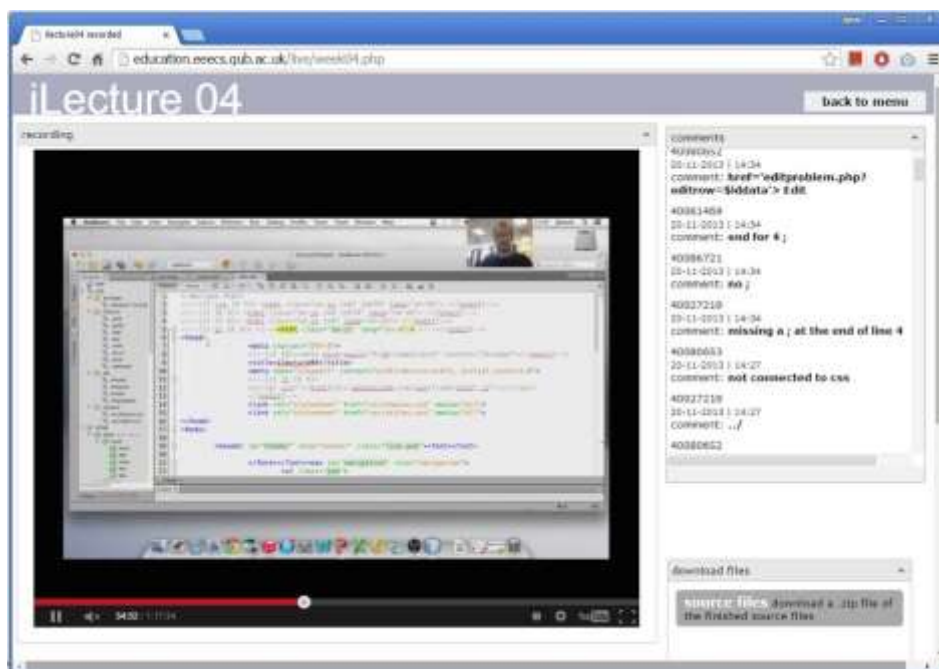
lecture04 recorded

education.eeecs.qub.ac.uk/live/week04.php

iLecture 04

back to menu

recording

comments

40080652
20-11-2013 | 14:34
comment: href='editproblem.php?editrow=$iddata'> Edit

40061469
20-11-2013 | 14:34
comment: end for 4 ;

40086721
20-11-2013 | 14:34
comment: no ;

40027210
20-11-2013 | 14:34
comment: missing a ; at the end of line 4

40080653
20-11-2013 | 14:27
comment: not connected to css

40027210
20-11-2013 | 14:27
comment: ../

40080652

download files

source files download a .zip file of the finished source files

34:02 / 1:17:34